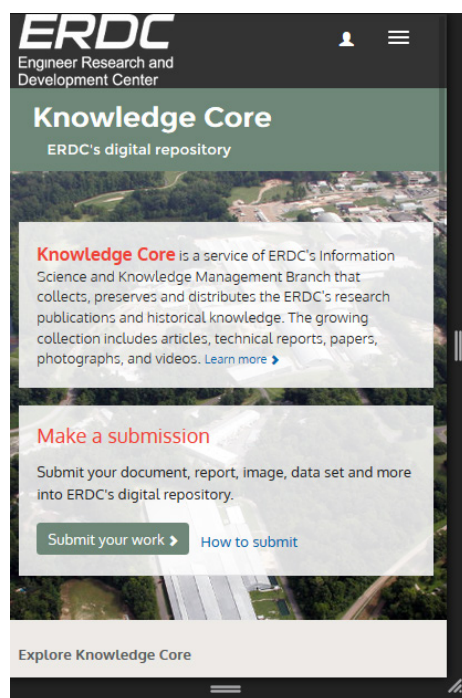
ERDC
Engineer Research and Development Center

Knowledge Core
ERDC's digital repository

Knowledge Core is a service of ERDC's Information Science and Knowledge Management Branch that collects, preserves and distributes the ERDC's research publications and historical knowledge. The growing collection includes articles, technical reports, papers, photographs, and videos. Learn more ›

Make a submission

Submit your document, report, image, data set and more into ERDC's digital repository.

Submit your work ›   How to submit

Explore Knowledge Core